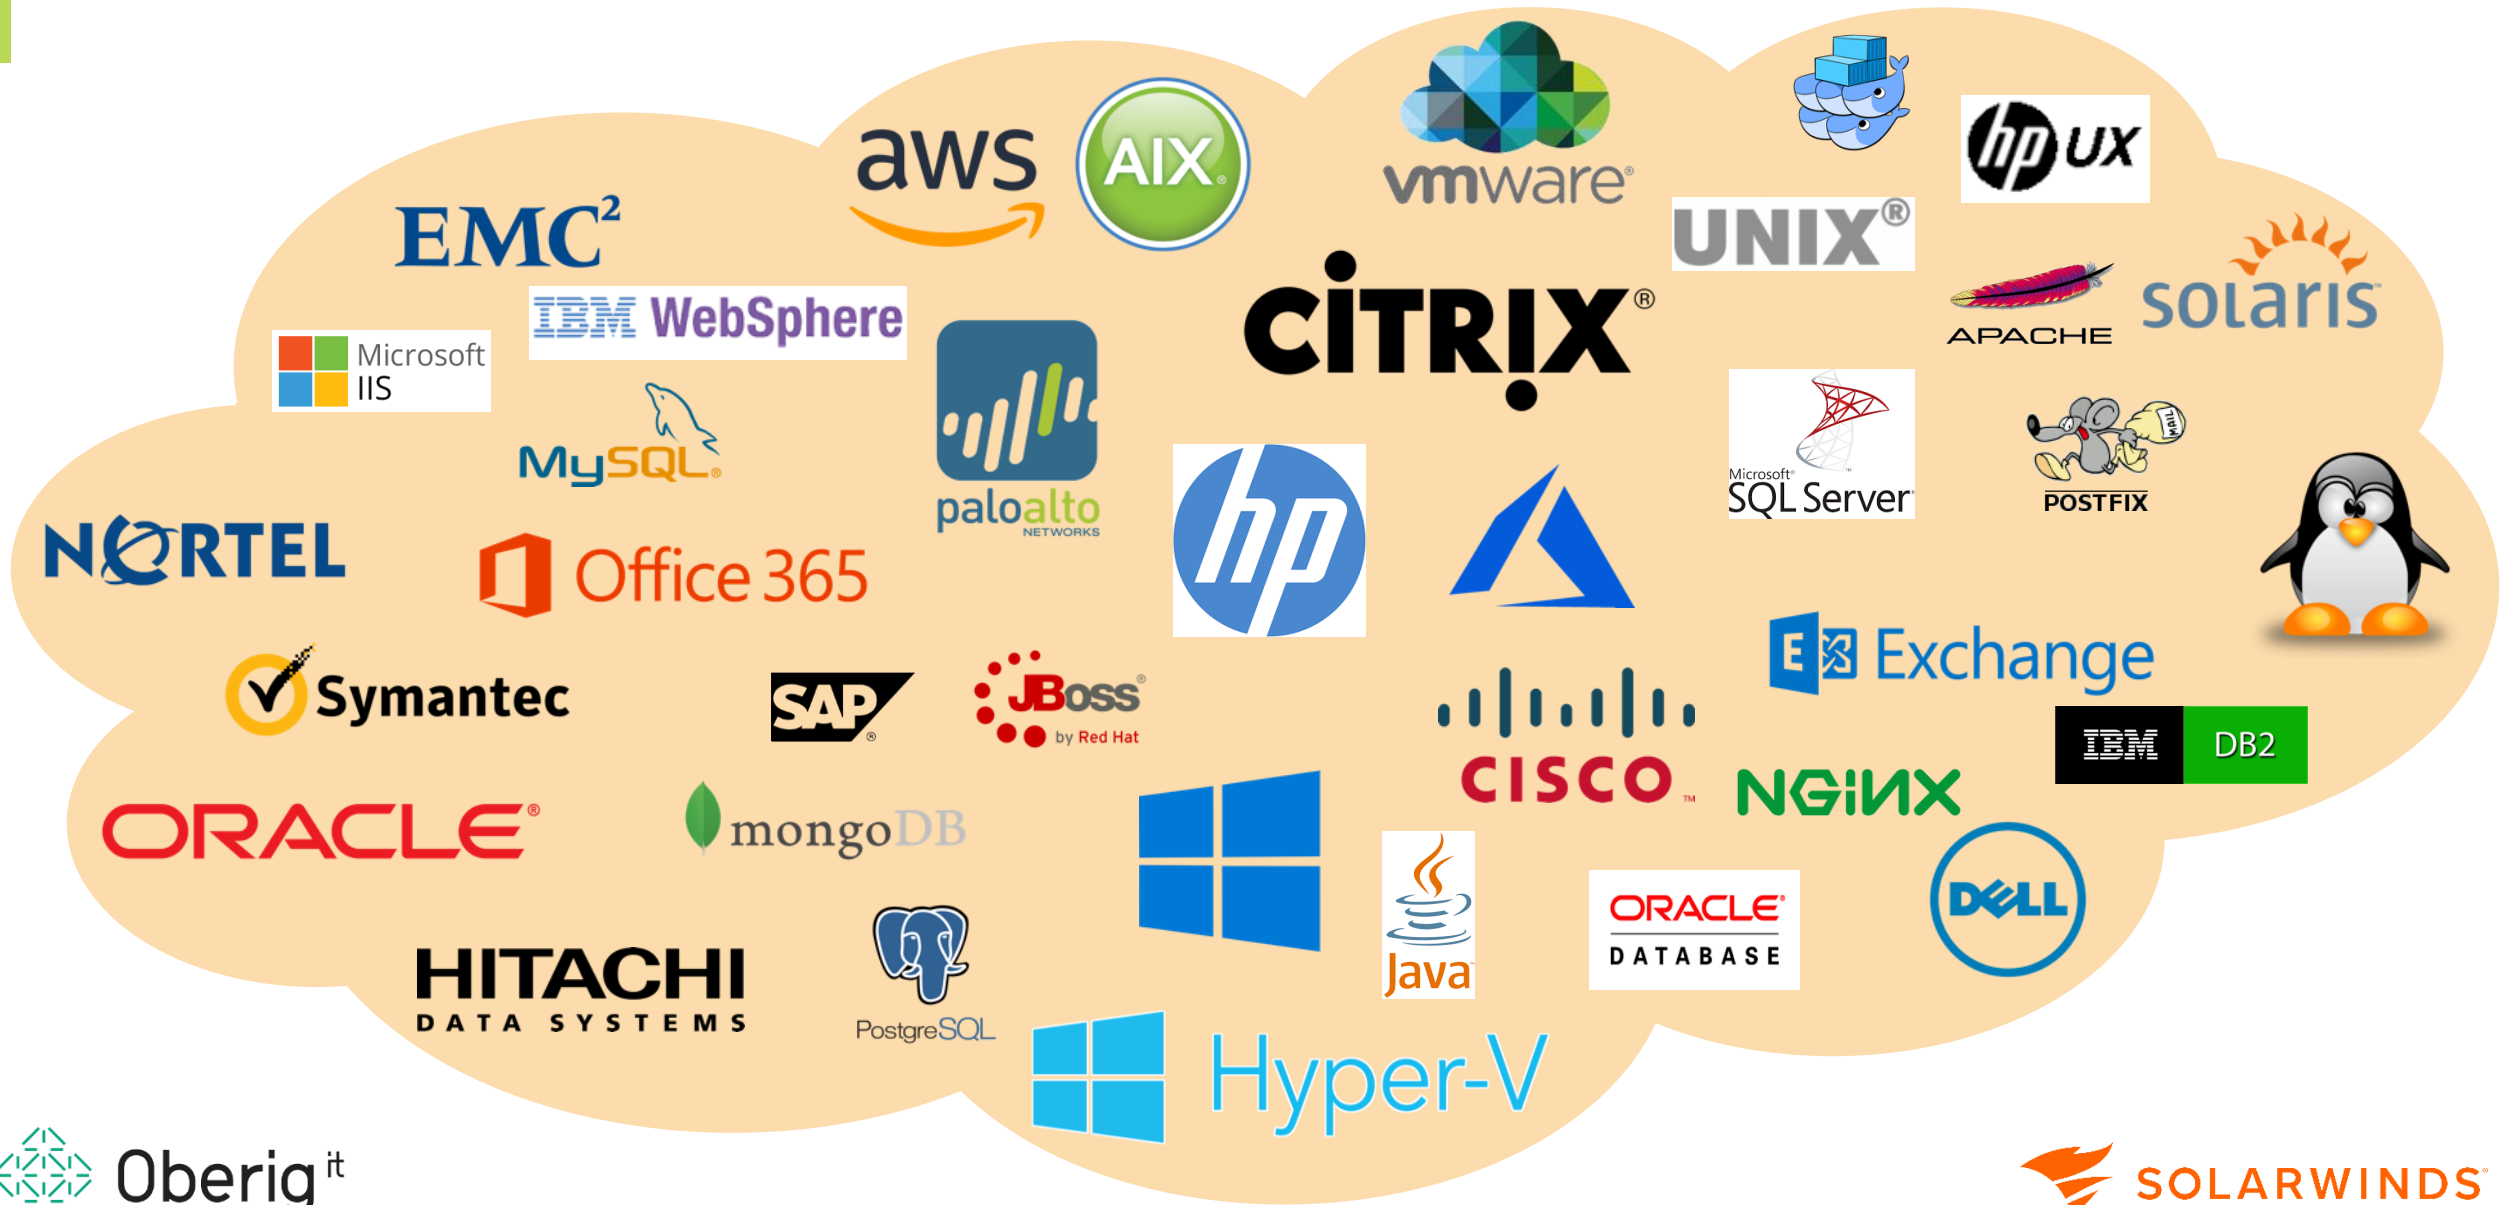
aws

AIX

vmware

hp ux

EMC²

UNIX®

IBM WebSphere

CITRIX®

APACHE

solaris

Microsoft IIS

MySQL

paloalto NETWORKS

Microsoft SQL Server

POSTFIX

NORTEL

Office 365

Exchange

Symantec

SAP

JBoss by Red Hat

CISCO

IBM DB2

NGINX

ORACLE

mongoDB

Java

ORACLE DATABASE

DELL

HITACHI DATA SYSTEMS

PostgreSQL

Hyper-V

Oberig it

SOLARWINDS